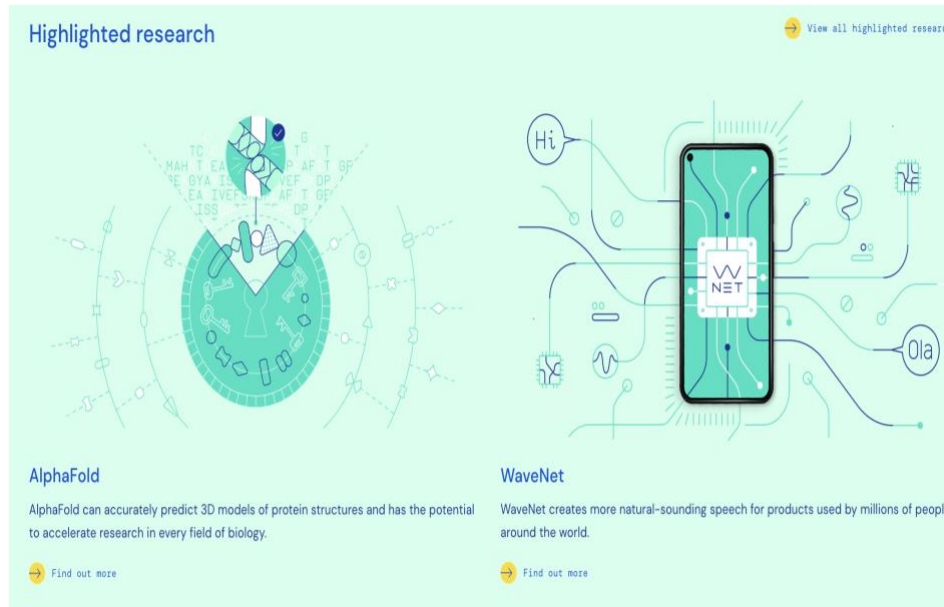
Highlighted research

View all highlighted researc

TC G
MAH T EA P AF T GP
E GYA I VEF DP
EA IVEF AF T GP
ISS DP

Hi

NET

Ola

AlphaFold

AlphaFold can accurately predict 3D models of protein structures and has the potential to accelerate research in every field of biology.

Find out more

WaveNet

WaveNet creates more natural-sounding speech for products used by millions of peopl around the world.

Find out more